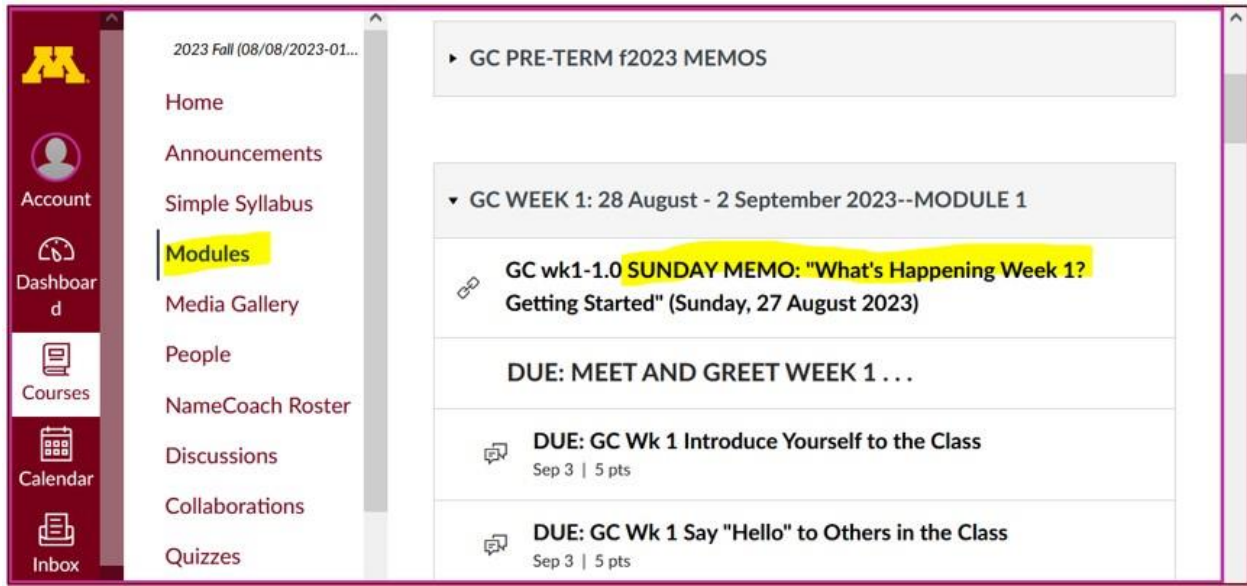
Account

Dashboard

Courses

Calendar

Inbox

2023 Fall (08/08/2023-01...

Home

Announcements

Simple Syllabus

Modules

Media Gallery

People

NameCoach Roster

Discussions

Collaborations

Quizzes

GC PRE-TERM f2023 MEMOS

GC WEEK 1: 28 August - 2 September 2023--MODULE 1

GC wk1-1.0 SUNDAY MEMO: "What's Happening Week 1? Getting Started" (Sunday, 27 August 2023)

DUE: MEET AND GREET WEEK 1 . . .

DUE: GC Wk 1 Introduce Yourself to the Class
Sep 3 | 5 pts

DUE: GC Wk 1 Say "Hello" to Others in the Class
Sep 3 | 5 pts